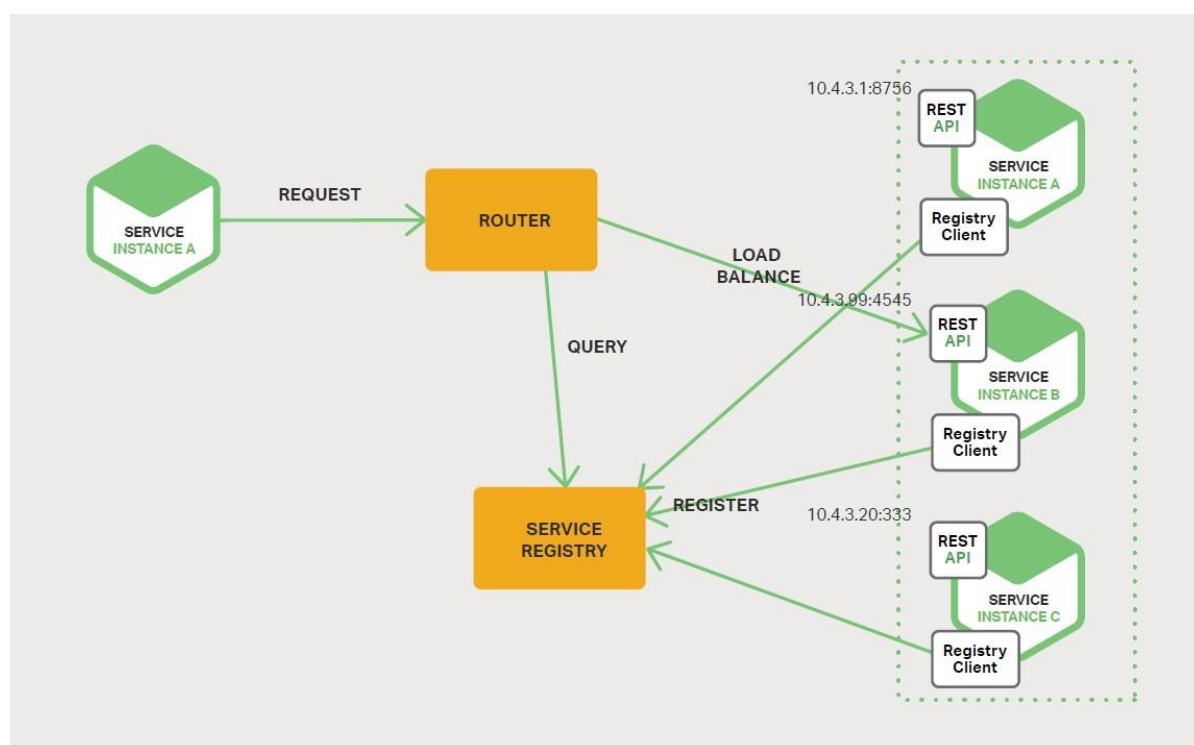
SERVICE
INSTANCE A

REQUEST

ROUTER

LOAD
BALANCE

QUERY

SERVICE
REGISTRY

REGISTER

10.4.3.1:8756

REST
API

SERVICE
INSTANCE A

Registry
Client

10.4.3.99:4545

REST
API

SERVICE
INSTANCE B

Registry
Client

10.4.3.20:333

REST
API

SERVICE
INSTANCE C

Registry
Client